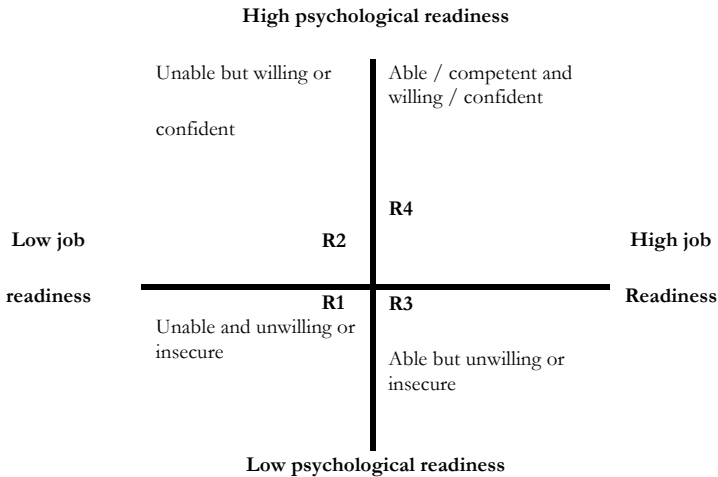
High psychological readiness

Unable but willing or

confident

Able / competent and willing / confident

R4

Low job

readiness

R2

High job

Readiness

R1

R3

Unable and unwilling or insecure

Able but unwilling or insecure

Low psychological readiness